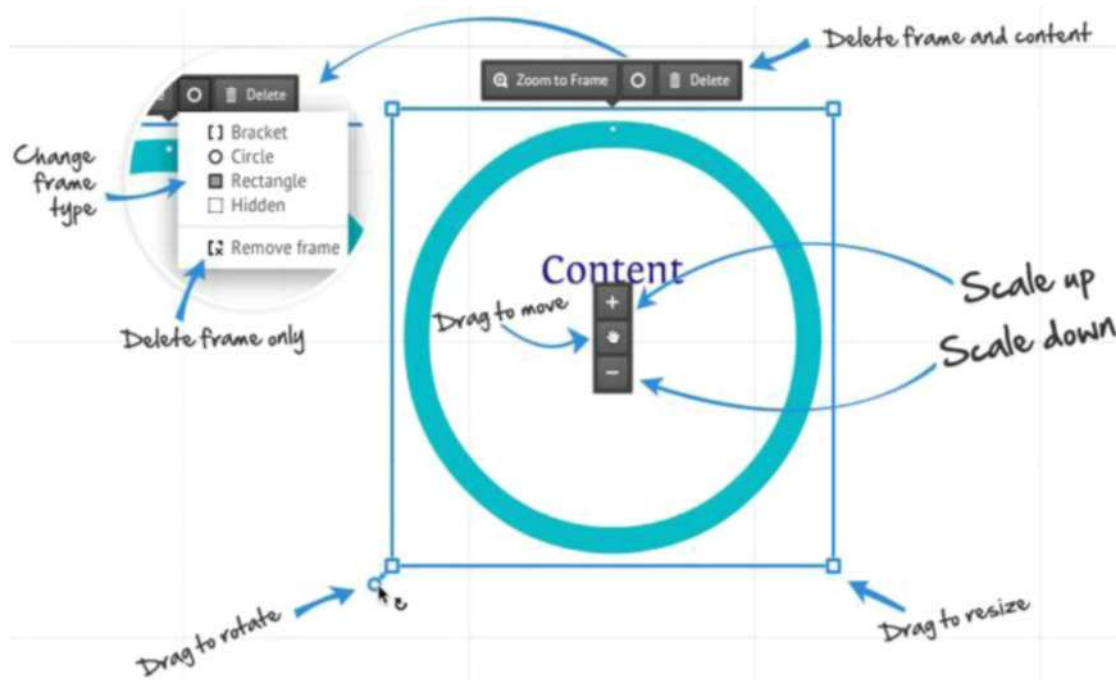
Delete frame and content

Zoom to Frame

Delete

Delete

Change frame type

Bracket
Circle
Rectangle
Hidden

Remove frame

Delete frame only

Content

Drag to move

+

−

Scale up

Scale down

Drag to rotate

Drag to resize